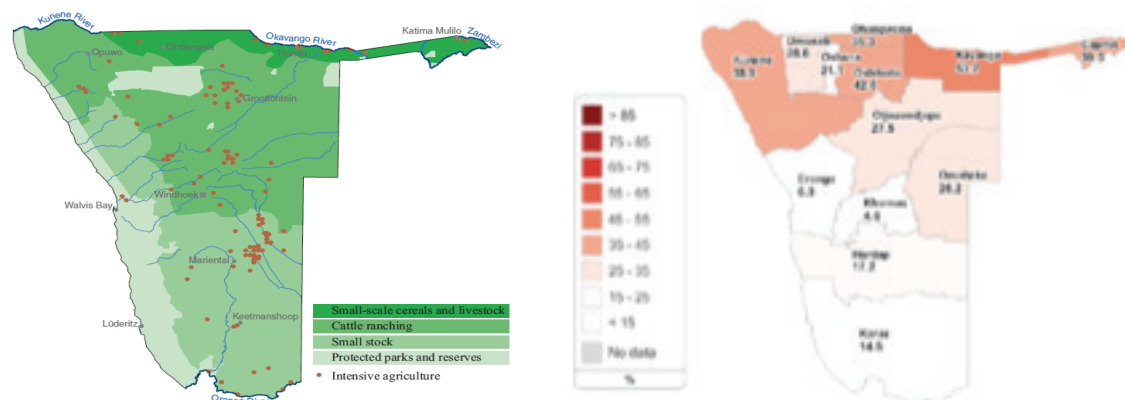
Kunene River
Okavango River
Katima Mulilo
Zambezi
Opuwo
Ondangwa
Rundu
Grootfontein
Walvis Bay
Windhoek
Mariental
Lüderitz
Keetmanshoop
Orange River

Small-scale cereals and livestock
Cattle ranching
Small stock
Protected parks and reserves
Intensive agriculture

> 85
75 - 85
65 - 75
55 - 65
45 - 55
35 - 45
25 - 35
15 - 25
< 15
No data
%

Kunene
38.5
Omusati
26.6
Ohangwena
35.3
Oshana
21.1
Oshikoto
42.1
Kavango
57.7
Caprivi
39.5
Otjozondjupa
27.5
Erongo
6.3
Omaheke
26.2
Khomas
4.5
Hardap
17.2
Karas
14.5